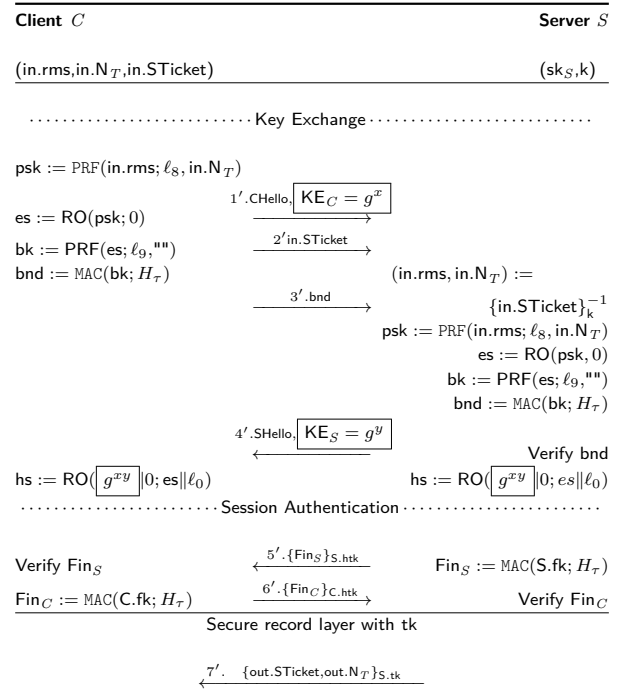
**Client** $C$ **Server** $S$

(in.rms,in.N$_T$,in.STicket) (sk$_S$,k)

Key Exchange

psk := $\mathtt{PRF}$(in.rms; $\ell_8$, in.N$_T$)

$1'$.CHello, $\boxed{\mathsf{KE}_C = g^x}$

es := RO(psk; 0)

$2'$in.STicket

bk := PRF(es; $\ell_9$,"")

bnd := $\mathtt{MAC}$(bk; $H_\tau$)

$3'$.bnd

(in.rms, in.N$_T$) := $\{\text{in.STicket}\}_{\mathsf{k}}^{-1}$

psk := $\mathtt{PRF}$(in.rms; $\ell_8$, in.N$_T$)

es := RO(psk, 0)

bk := PRF(es; $\ell_9$,"")

bnd := $\mathtt{MAC}$(bk; $H_\tau$)

$4'$.SHello, $\boxed{\mathsf{KE}_S = g^y}$

Verify bnd

hs := RO($\boxed{g^{xy}}$ $\|0;$ es$\|\ell_0$) hs := RO($\boxed{g^{xy}}$ $\|0; es\|\ell_0$)

Session Authentication

Verify Fin$_S$ $5'.\{\text{Fin}_S\}_{\text{S.htk}}$ Fin$_S$ := $\mathtt{MAC}$(S.fk; $H_\tau$)

Fin$_C$ := $\mathtt{MAC}$(C.fk; $H_\tau$) $6'.\{\text{Fin}_C\}_{\text{C.htk}}$ Verify Fin$_C$

Secure record layer with tk

$7'$. $\{\text{out.STicket,out.N}_T\}_{\text{S.tk}}$